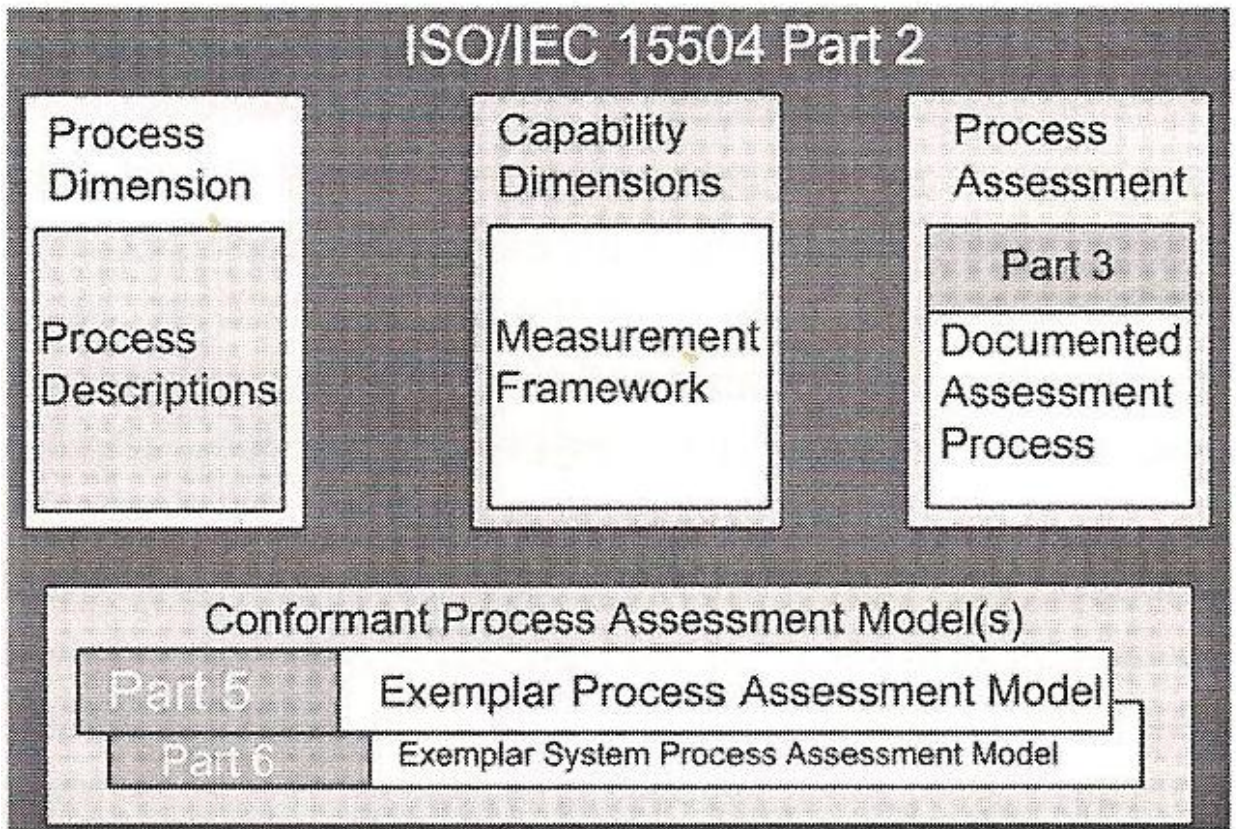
ISO/IEC 15504 Part 2

Process Dimension

Process Descriptions

Capability Dimensions

Measurement Framework

Process Assessment

Part 3

Documented Assessment Process

Conformant Process Assessment Model(s)

Part 5

Exemplar Process Assessment Model

Part 6

Exemplar System Process Assessment Model